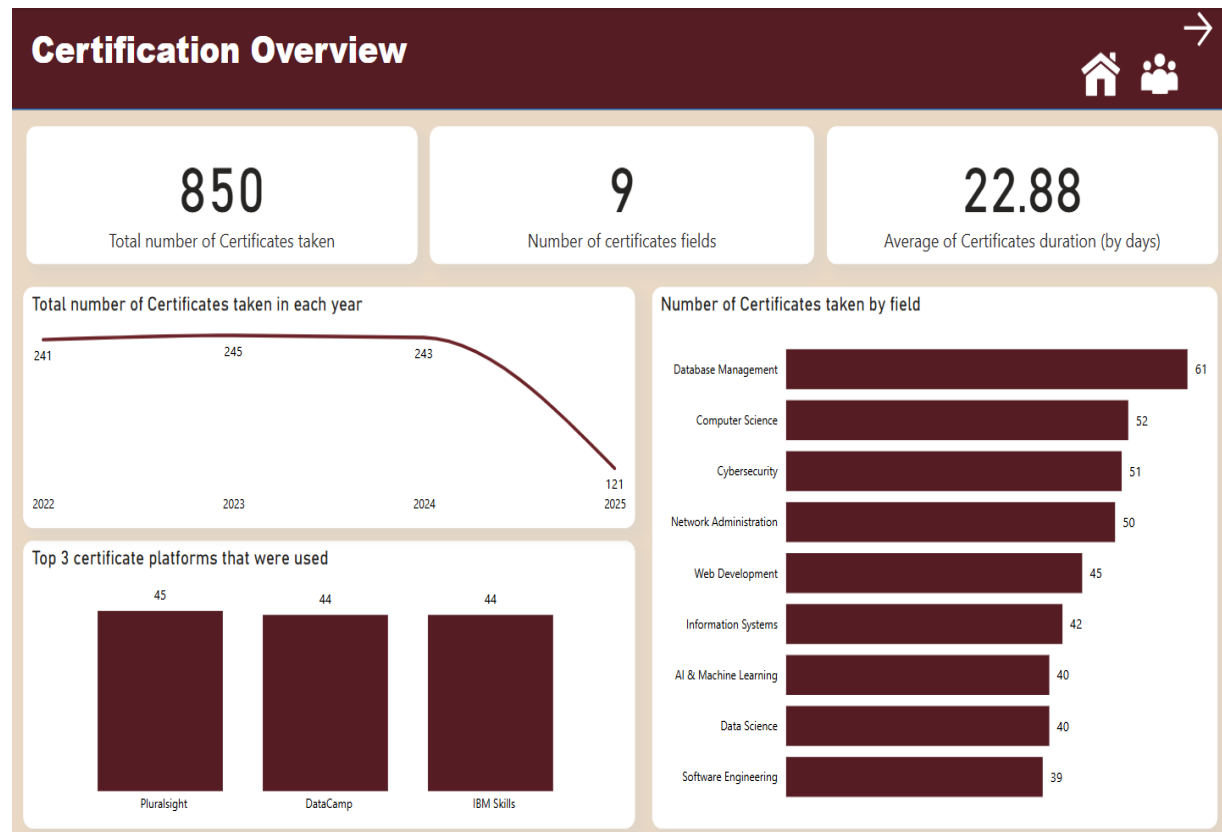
Certification Overview

850
Total number of Certificates taken

9
Number of certificates fields

22.88
Average of Certificates duration (by days)

Total number of Certificates taken in each year

241
245
243
121
2022
2023
2024
2025

Top 3 certificate platforms that were used

45
44
44
Pluralsight
DataCamp
IBM Skills

Number of Certificates taken by field

| Field | Count |
|---|---|
| Database Management | 61 |
| Computer Science | 52 |
| Cybersecurity | 51 |
| Network Administration | 50 |
| Web Development | 45 |
| Information Systems | 42 |
| AI & Machine Learning | 40 |
| Data Science | 40 |
| Software Engineering | 39 |